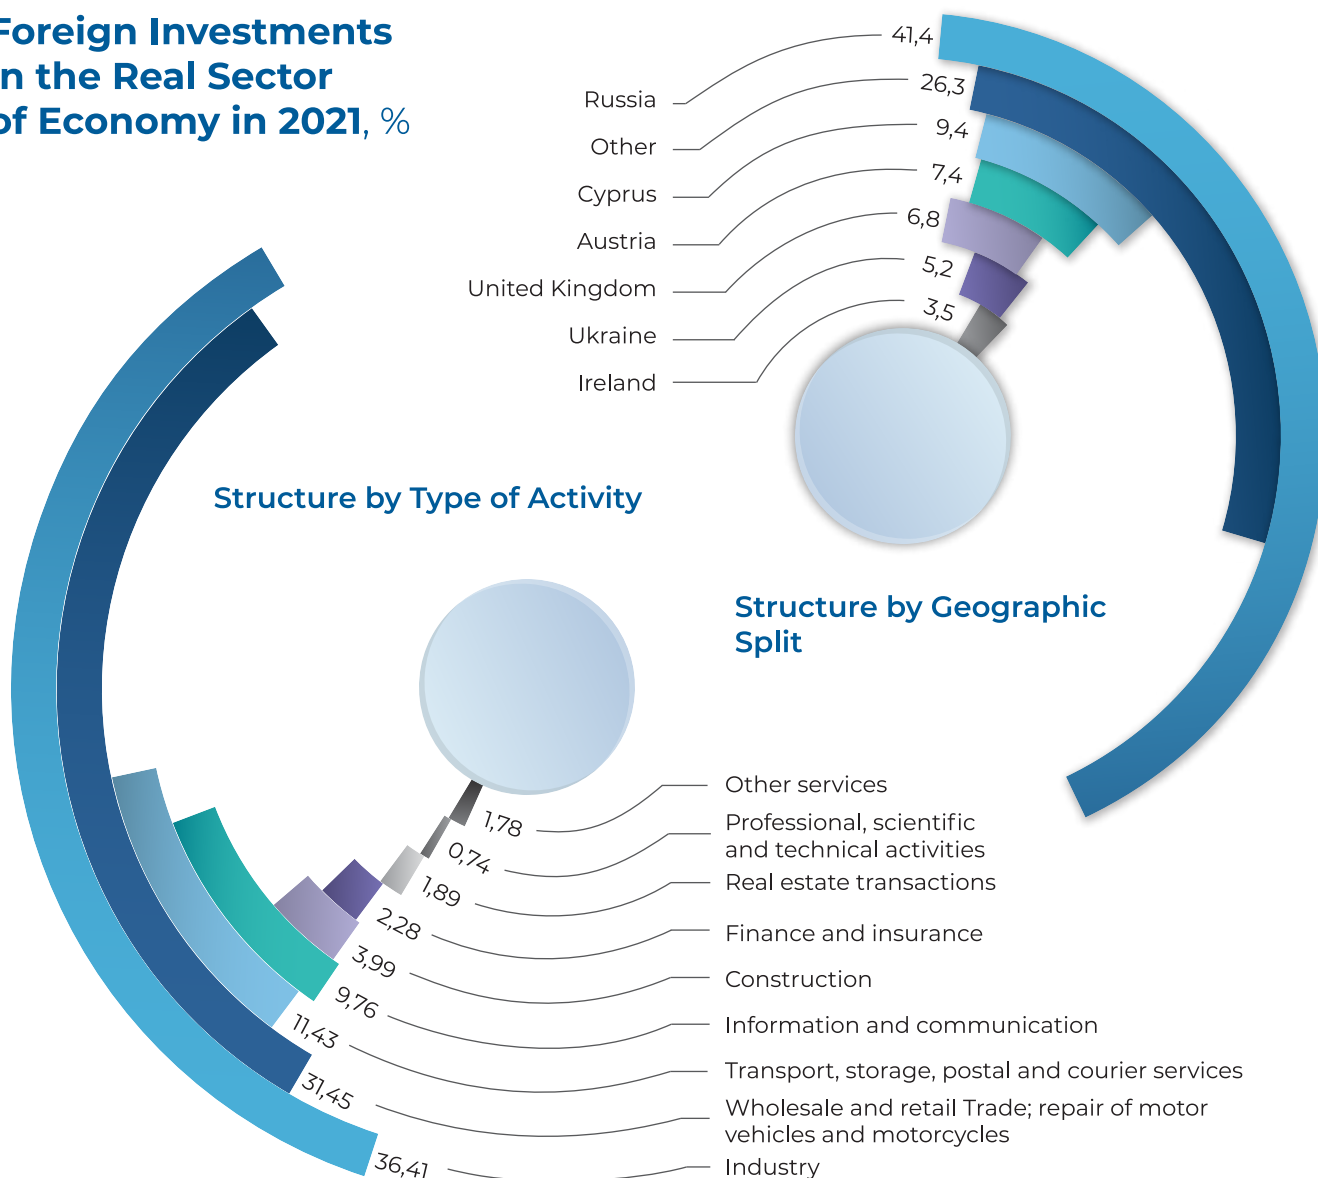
Foreign Investments
n the Real Sector
of Economy in 2021, %

Russia
Other
Cyprus
Austria
United Kingdom
Ukraine
Ireland

41,4
26,3
9,4
7,4
6,8
5,2
3,5

Structure by Type of Activity

Structure by Geographic Split

1,78
0,74
1,89
2,28
3,99
9,76
11,43
31,45
36,41

Other services
Professional, scientific and technical activities
Real estate transactions
Finance and insurance
Construction
Information and communication
Transport, storage, postal and courier services
Wholesale and retail Trade; repair of motor vehicles and motorcycles
Industry